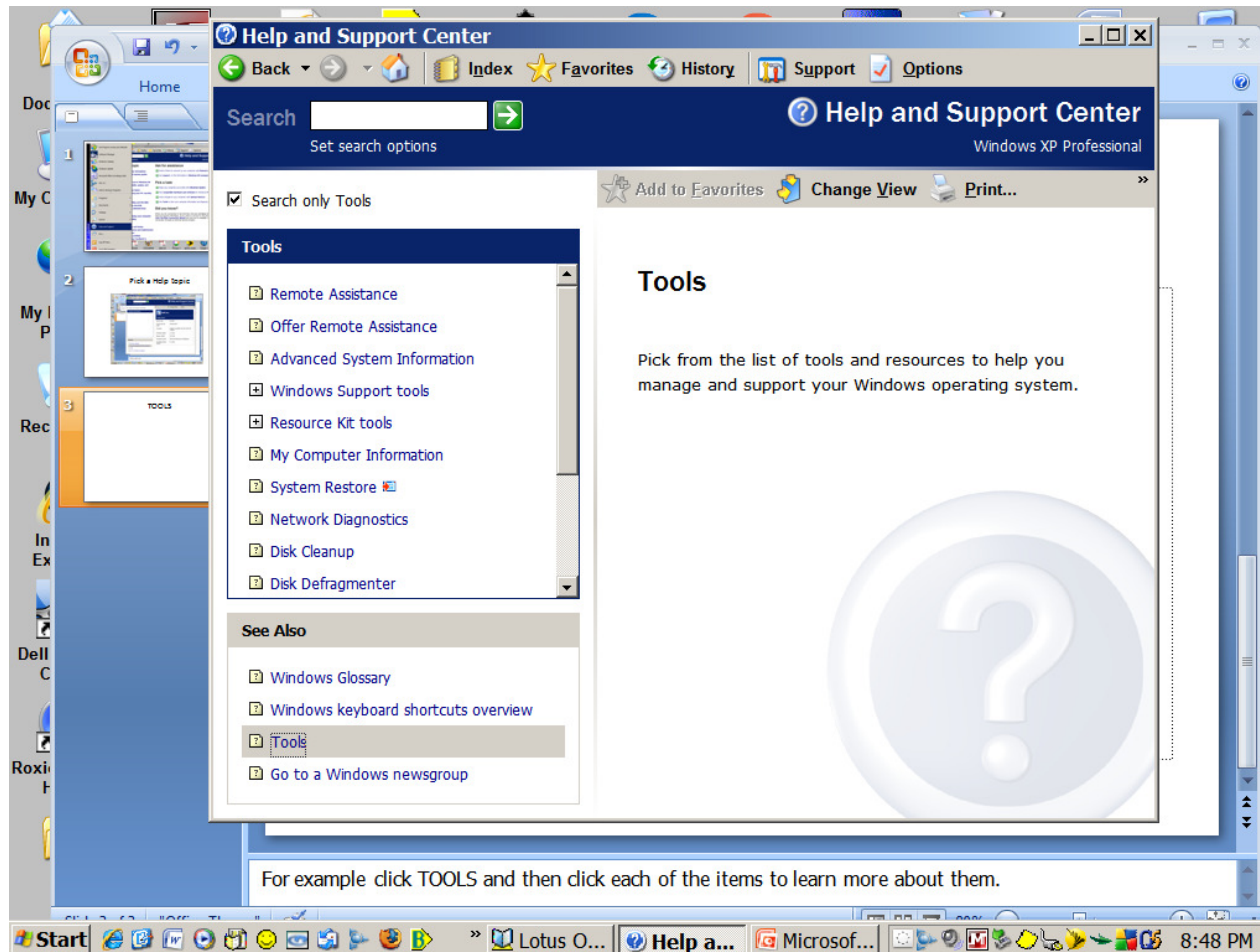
Help and Support Center

Back Index Favorites History Support Options

Search

Set search options

Help and Support Center

Windows XP Professional

Search only Tools

Tools

Remote Assistance

Offer Remote Assistance

Advanced System Information

Windows Support tools

Resource Kit tools

My Computer Information

System Restore

Network Diagnostics

Disk Cleanup

Disk Defragmenter

See Also

Windows Glossary

Windows keyboard shortcuts overview

Tools

Go to a Windows newsgroup

Add to Favorites Change View Print...

Tools

Pick from the list of tools and resources to help you manage and support your Windows operating system.

Home

Doc

My C

My P

Rec

In Ex

Dell C

Roxi H

1

2

Pick a Help topic

3

TOOLS

For example click TOOLS and then click each of the items to learn more about them.

Start

Lotus O...

Help a...

Microsof...

8:48 PM